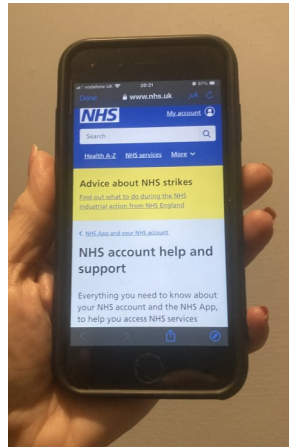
vodafone UK 20:21 87%
Done www.nhs.uk AA
NHS
My account
Search
Health A-Z NHS services More
Advice about NHS strikes
Find out what to do during the NHS industrial action from NHS England
< NHS App and your NHS account
NHS account help and support
Everything you need to know about your NHS account and the NHS App, to help you access NHS services